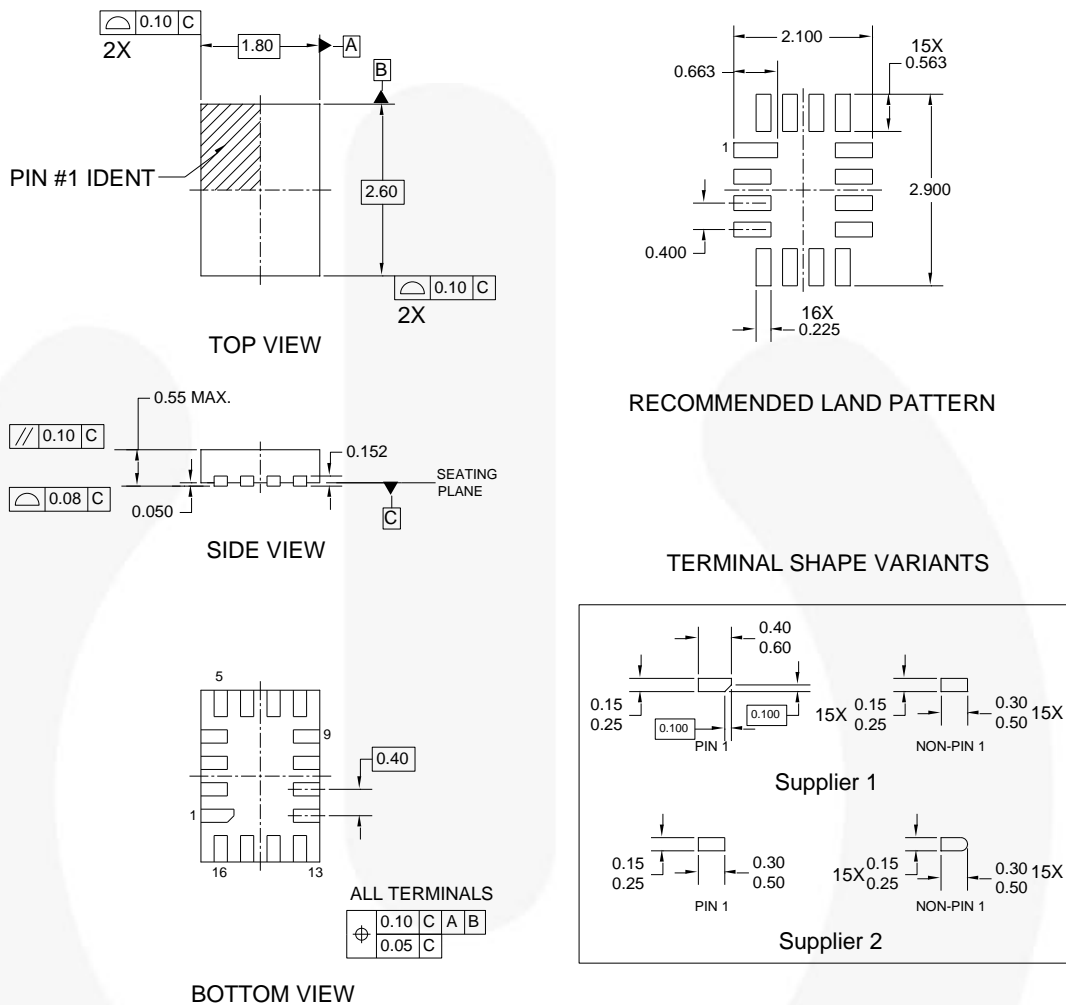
0.10 C
2X
1.80
A
B
PIN #1 IDENT
2.60
0.10 C
2X
TOP VIEW

2.100
15X
0.563
0.663
1
2.900
0.400
16X
0.225
RECOMMENDED LAND PATTERN

0.55 MAX.
// 0.10 C
0.152
SEATING PLANE
0.08 C
0.050
C
SIDE VIEW

TERMINAL SHAPE VARIANTS

0.40
0.60
0.15
0.25
0.100
0.100
PIN 1
15X 0.15
0.25
0.30
0.50 15X
NON-PIN 1
Supplier 1
0.15
0.25
0.30
0.50
PIN 1
15X 0.15
0.25
0.30
0.50 15X
NON-PIN 1
Supplier 2

5
9
0.40
1
16
13
ALL TERMINALS
| $\oplus$ | 0.10 | C | A | B |
|---|---|---|---|---|
| | 0.05 | C | | |

BOTTOM VIEW